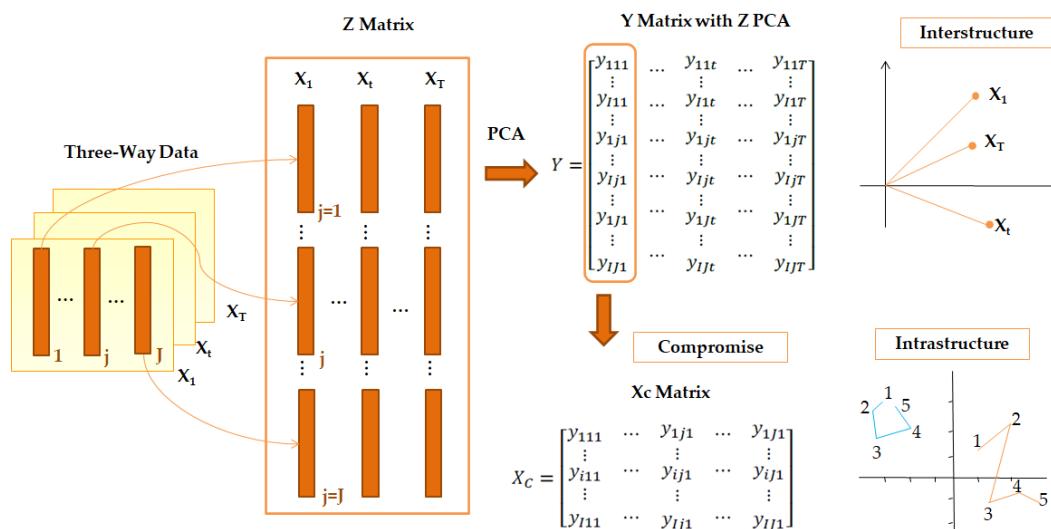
Three-Way Data

... ... 1 j J

$X_T$ $X_t$ $X_1$

Z Matrix

$X_1$ $X_t$ $X_T$

j=1

⋮ ⋮ ⋮

... ...

j

⋮ ⋮ ⋮

j=J

PCA

Y Matrix with Z PCA

$Y = \begin{bmatrix} y_{111} & \cdots & y_{11t} & \cdots & y_{11T} \\ \vdots & & \vdots & & \vdots \\ y_{I11} & \cdots & y_{I1t} & \cdots & y_{I1T} \\ \vdots & & \vdots & & \vdots \\ y_{1j1} & \cdots & y_{1jt} & \cdots & y_{1jT} \\ \vdots & & \vdots & & \vdots \\ y_{Ij1} & \cdots & y_{Ijt} & \cdots & y_{IjT} \\ \vdots & & \vdots & & \vdots \\ y_{1J1} & \cdots & y_{1Jt} & \cdots & y_{1JT} \\ \vdots & & \vdots & & \vdots \\ y_{IJ1} & \cdots & y_{IJt} & \cdots & y_{IJT} \end{bmatrix}$

Compromise

Xc Matrix

$X_C = \begin{bmatrix} y_{111} & \cdots & y_{1j1} & \cdots & y_{1J1} \\ \vdots & & \vdots & & \vdots \\ y_{i11} & \cdots & y_{ij1} & \cdots & y_{iJ1} \\ \vdots & & \vdots & & \vdots \\ y_{I11} & \cdots & y_{Ij1} & \cdots & y_{IJ1} \end{bmatrix}$

Interstructure

$X_1$
$X_T$
$X_t$

Intrastructure

1 2 5 4 3

1 2 4 5 3